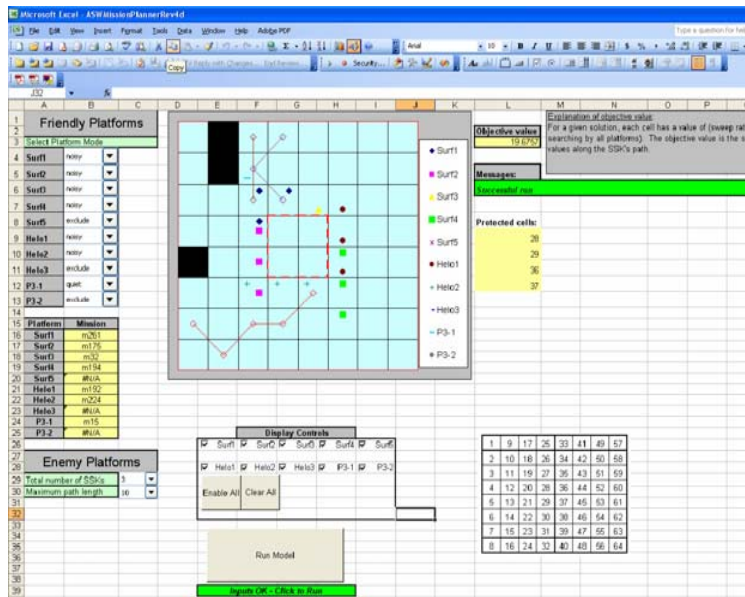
Microsoft Excel - ASWMissionPlannerRev4d

File Edit View Insert Format Tools Data Window Help Adobe PDF

Type a question for help

Arial 10 B I U $ %

Copy

Reply with Changes... End Review...

Security...

J32 fx

| | A | B | C |
|---|---|---|---|
| 1 | Friendly Platforms | | |
| 3 | Select Platform Mode | | |
| 4 | Surf1 | noisy | |
| 5 | Surf2 | noisy | |
| 6 | Surf3 | noisy | |
| 7 | Surf4 | noisy | |
| 8 | Surf5 | exclude | |
| 9 | Helo1 | noisy | |
| 10 | Helo2 | noisy | |
| 11 | Helo3 | exclude | |
| 12 | P3-1 | quiet | |
| 13 | P3-2 | exclude | |

| Platform | Mission |
|---|---|
| Surf1 | m261 |
| Surf2 | m175 |
| Surf3 | m32 |
| Surf4 | m194 |
| Surf5 | #N/A |
| Helo1 | m192 |
| Helo2 | m224 |
| Helo3 | #N/A |
| P3-1 | m15 |
| P3-2 | #N/A |

Enemy Platforms

Total number of SSKs 1

Maximum path length 10

Surf1
Surf2
Surf3
Surf4
Surf5
Helo1
Helo2
Helo3
P3-1
P3-2

Objective value
19.6752

Explanation of objective value:
For a given solution, each cell has a value of (sweep rat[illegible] searching by all platforms). The objective value is the s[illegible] values along the SSK's path.

Messages:
Successful run

Protected cells:
28
29
36
37

Display Controls
Surf1 Surf2 Surf3 Surf4 Surf5
Helo1 Helo2 Helo3 P3-1 P3-2
Enable All Clear All

Run Model

Inputs OK - Click to Run

| 1 | 9 | 17 | 25 | 33 | 41 | 49 | 57 |
|---|---|---|---|---|---|---|---|
| 2 | 10 | 18 | 26 | 34 | 42 | 50 | 58 |
| 3 | 11 | 19 | 27 | 35 | 43 | 51 | 59 |
| 4 | 12 | 20 | 28 | 36 | 44 | 52 | 60 |
| 5 | 13 | 21 | 29 | 37 | 45 | 53 | 61 |
| 6 | 14 | 22 | 30 | 38 | 46 | 54 | 62 |
| 7 | 15 | 23 | 31 | 39 | 47 | 55 | 63 |
| 8 | 16 | 24 | 32 | 40 | 48 | 56 | 64 |